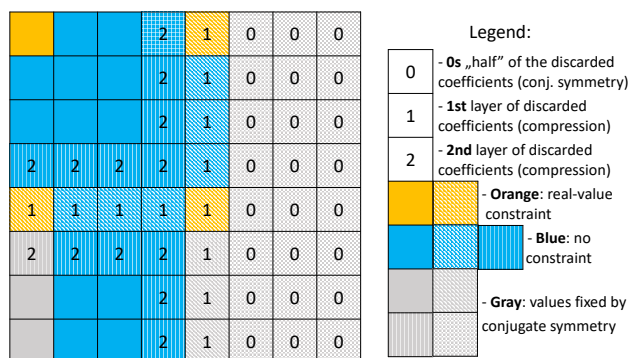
| | | | 2 | 1 | 0 | 0 | 0 |
|---|---|---|---|---|---|---|---|
| | | | 2 | 1 | 0 | 0 | 0 |
| | | | 2 | 1 | 0 | 0 | 0 |
| 2 | 2 | 2 | 2 | 1 | 0 | 0 | 0 |
| 1 | 1 | 1 | 1 | 1 | 0 | 0 | 0 |
| 2 | 2 | 2 | 2 | 1 | 0 | 0 | 0 |
| | | | 2 | 1 | 0 | 0 | 0 |
| | | | 2 | 1 | 0 | 0 | 0 |

Legend:

0 - **0s** „half" of the discarded coefficients (conj. symmetry)

1 - **1st** layer of discarded coefficients (compression)

2 - **2nd** layer of discarded coefficients (compression)

- **Orange**: real-value constraint

- **Blue**: no constraint

- **Gray**: values fixed by conjugate symmetry